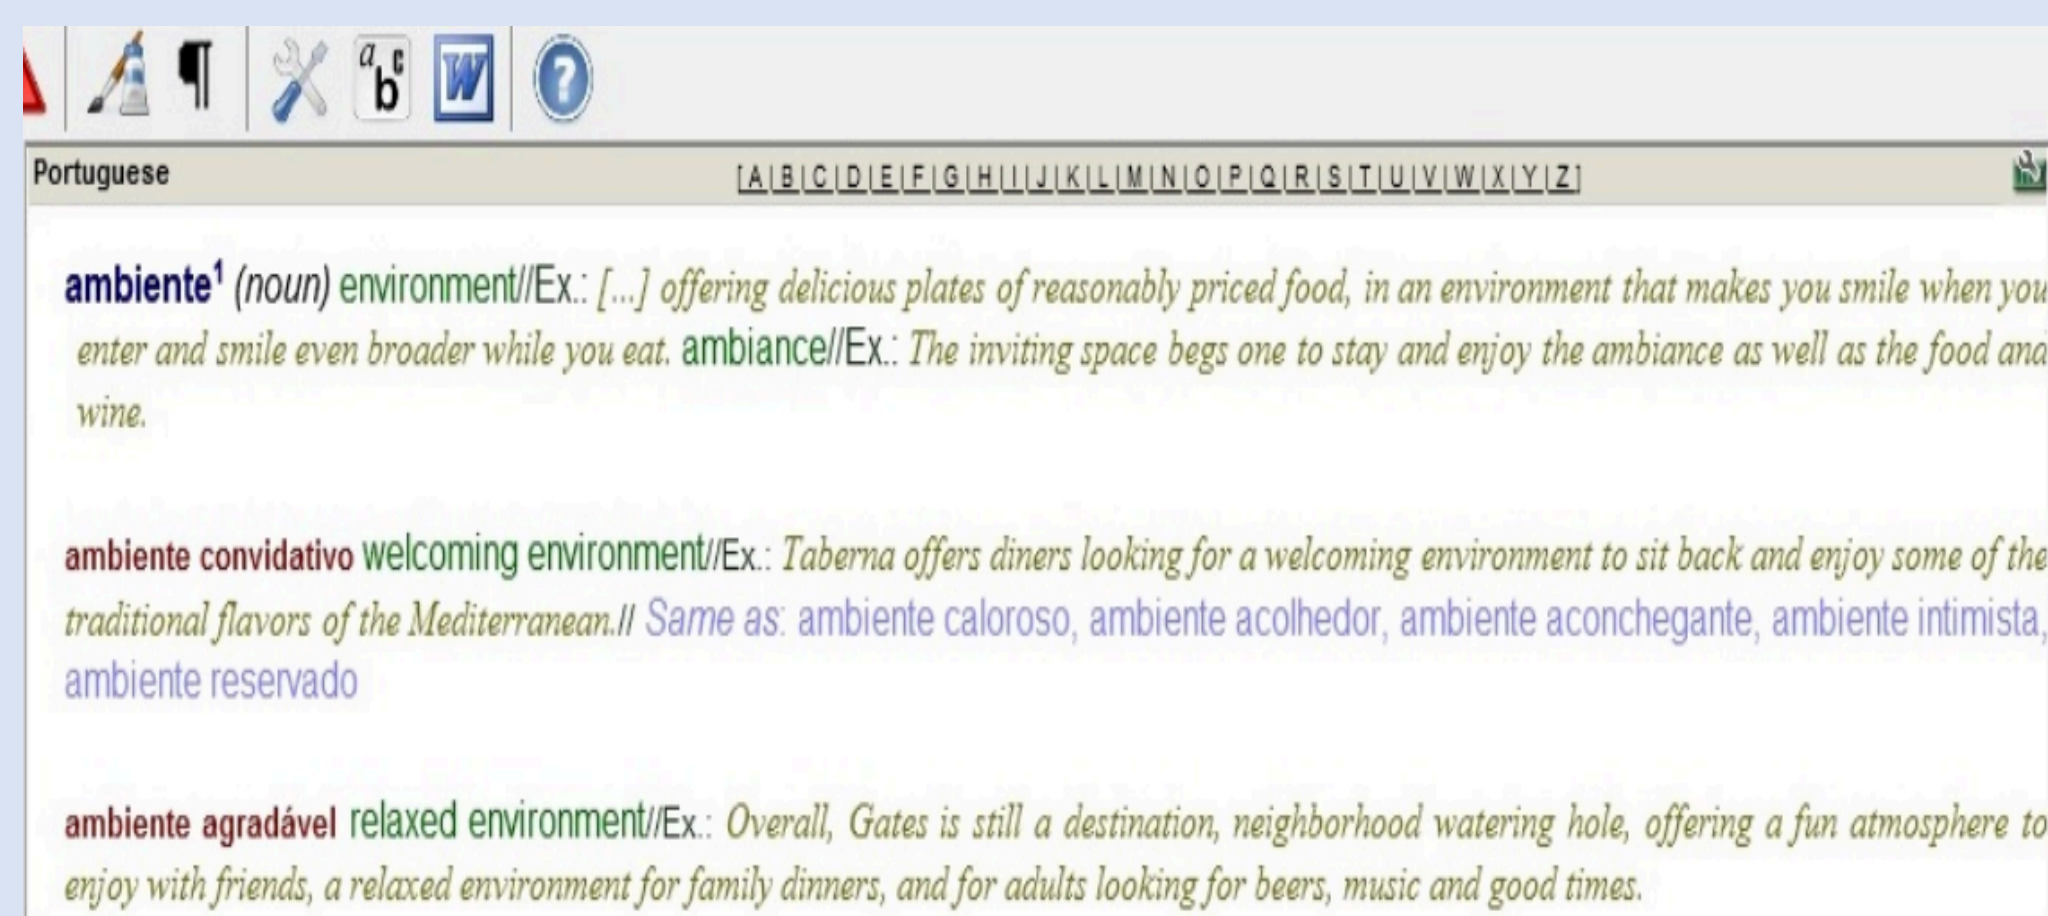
Portuguese

[A|B|C|D|E|F|G|H|I|J|K|L|M|N|O|P|Q|R|S|T|U|V|W|X|Y|Z]

ambiente$^1$ (noun) environment//Ex.: [...] offering delicious plates of reasonably priced food, in an environment that makes you smile when you enter and smile even broader while you eat. ambiance//Ex.: The inviting space begs one to stay and enjoy the ambiance as well as the food and wine.

ambiente convidativo welcoming environment//Ex.: Taberna offers diners looking for a welcoming environment to sit back and enjoy some of the traditional flavors of the Mediterranean.// Same as: ambiente caloroso, ambiente acolhedor, ambiente aconchegante, ambiente intimista, ambiente reservado

ambiente agradável relaxed environment//Ex.: Overall, Gates is still a destination, neighborhood watering hole, offering a fun atmosphere to enjoy with friends, a relaxed environment for family dinners, and for adults looking for beers, music and good times.